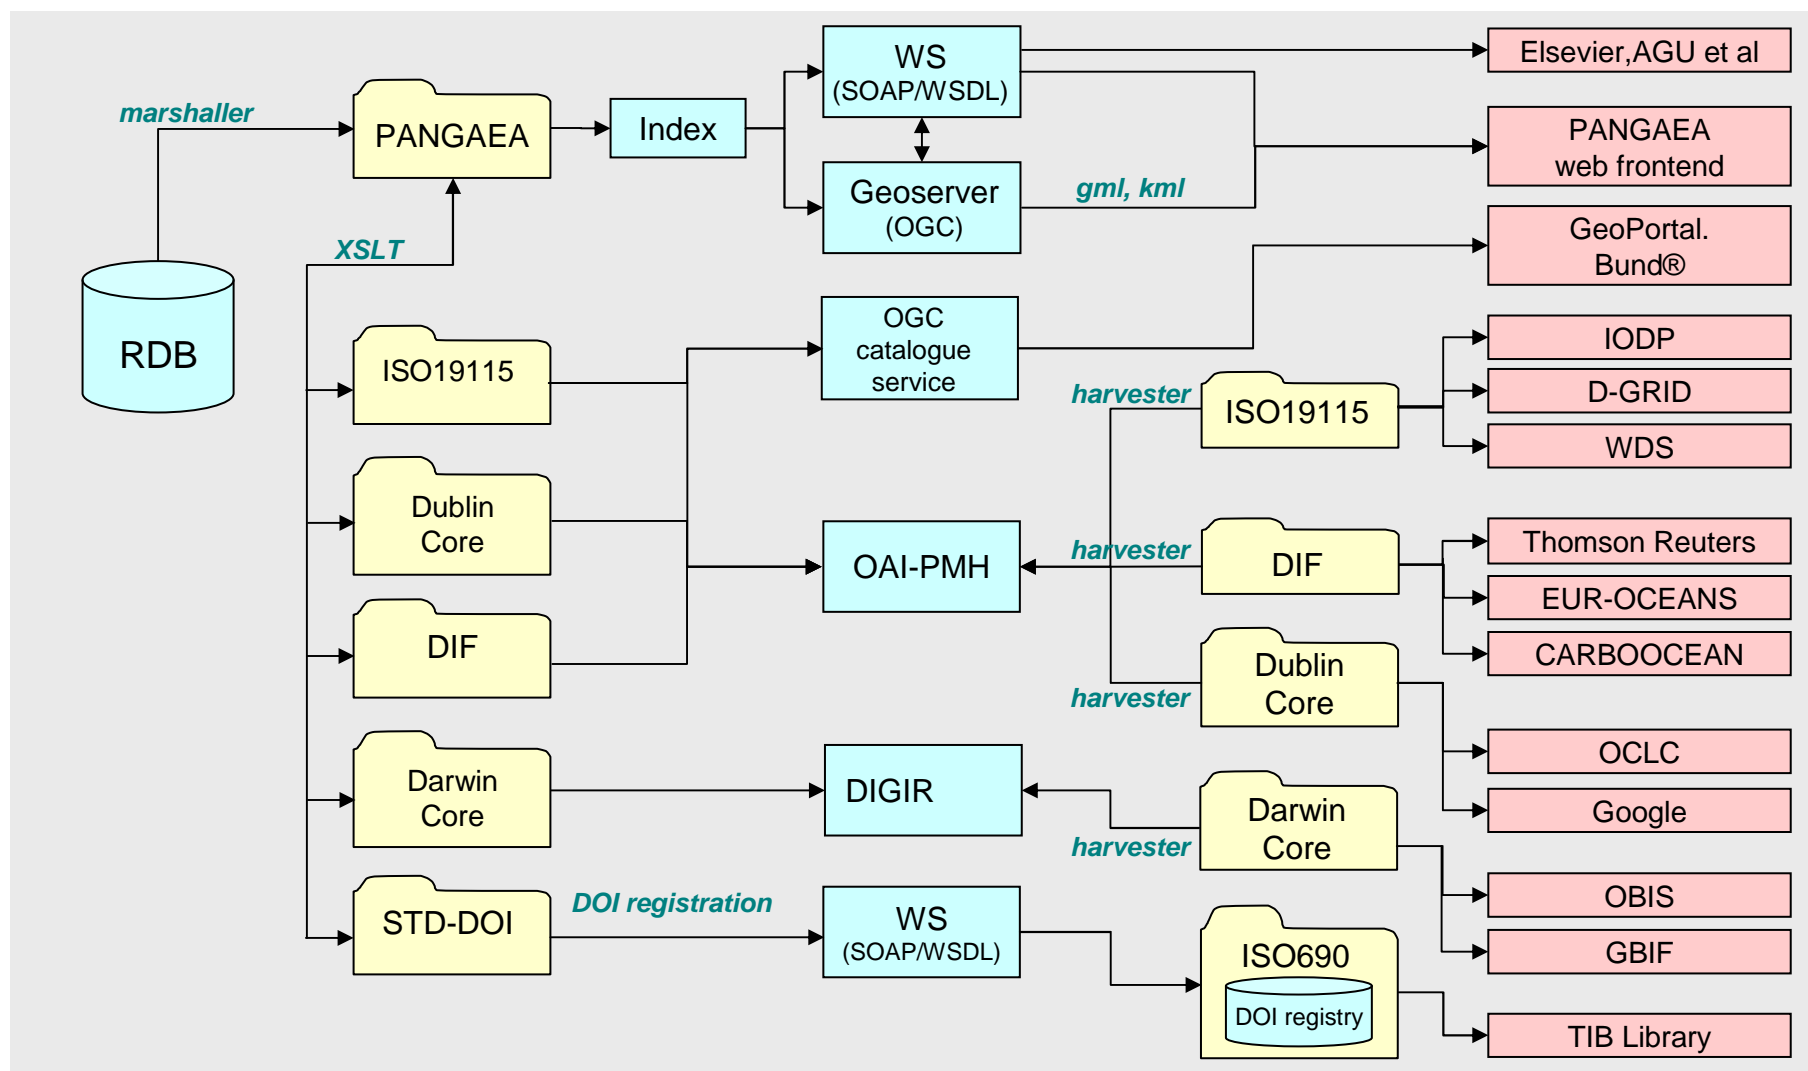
marshaller

PANGAEA

Index

WS
(SOAP/WSDL)

Geoserver
(OGC)

gml, kml

Elsevier,AGU et al

PANGAEA
web frontend

GeoPortal.
Bund®

RDB

XSLT

ISO19115

OGC
catalogue
service

harvester

ISO19115

IODP

D-GRID

WDS

Dublin
Core

OAI-PMH

harvester

DIF

Thomson Reuters

EUR-OCEANS

CARBOOCEAN

DIF

Dublin
Core

harvester

OCLC

Google

Darwin
Core

DIGIR

Darwin
Core

harvester

OBIS

GBIF

STD-DOI

DOI registration

WS
(SOAP/WSDL)

ISO690

DOI registry

TIB Library